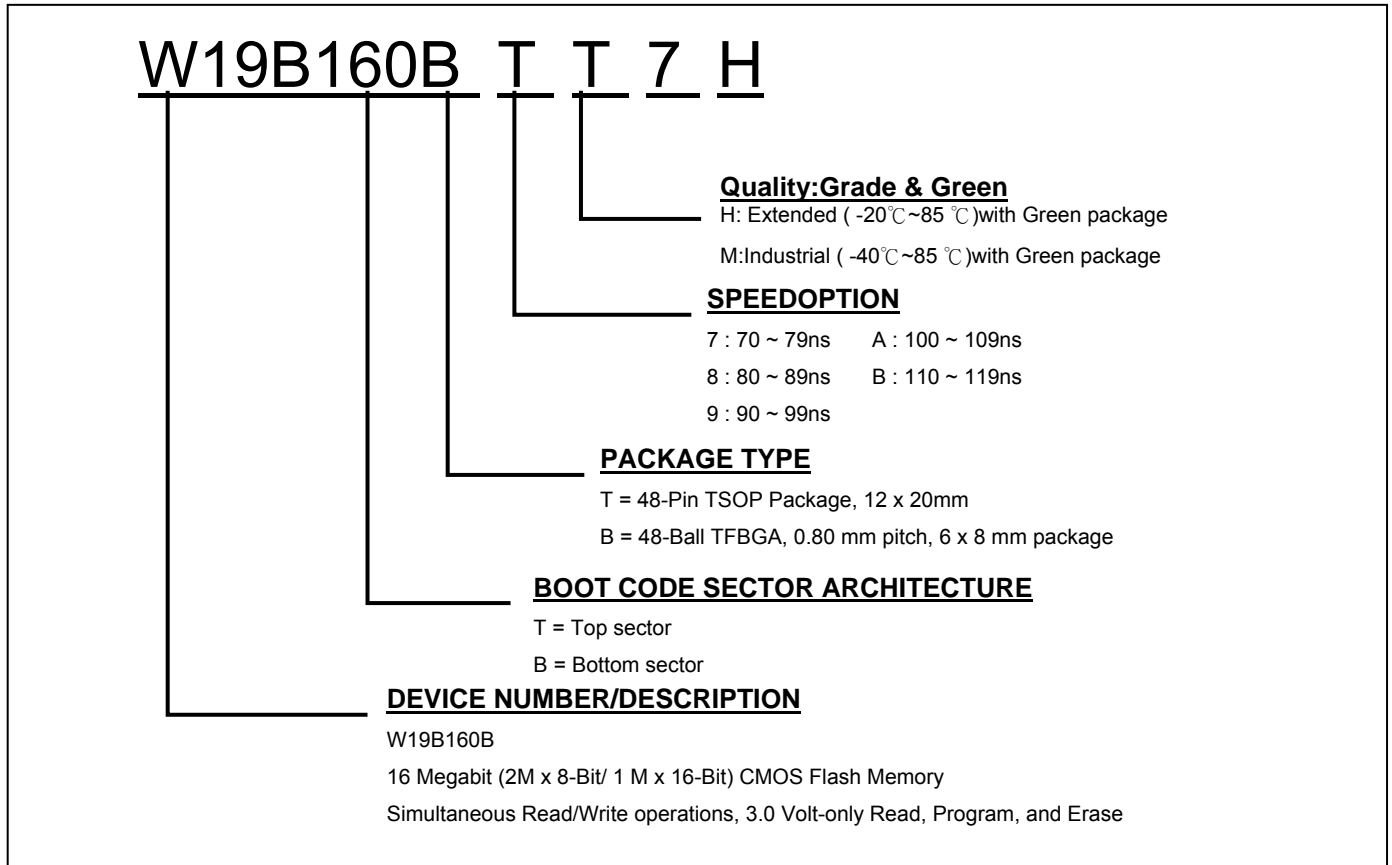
W19B160B T T 7 H

**Quality:Grade & Green**
H: Extended ( -20℃~85 ℃)with Green package
M:Industrial ( -40℃~85 ℃)with Green package

**SPEEDOPTION**
7 : 70 ~ 79ns A : 100 ~ 109ns
8 : 80 ~ 89ns B : 110 ~ 119ns
9 : 90 ~ 99ns

**PACKAGE TYPE**
T = 48-Pin TSOP Package, 12 x 20mm
B = 48-Ball TFBGA, 0.80 mm pitch, 6 x 8 mm package

**BOOT CODE SECTOR ARCHITECTURE**
T = Top sector
B = Bottom sector

**DEVICE NUMBER/DESCRIPTION**
W19B160B
16 Megabit (2M x 8-Bit/ 1 M x 16-Bit) CMOS Flash Memory
Simultaneous Read/Write operations, 3.0 Volt-only Read, Program, and Erase